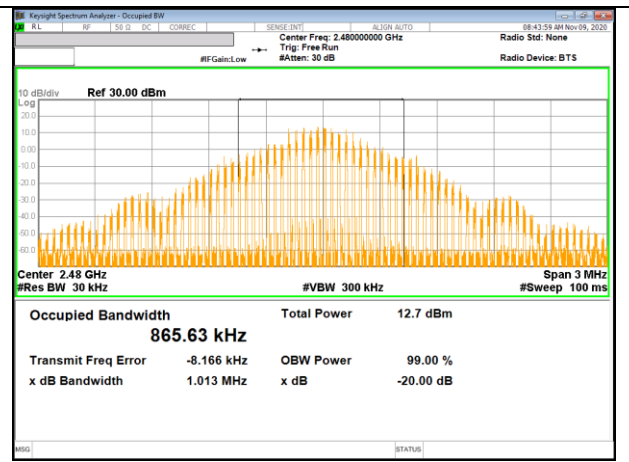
Keysight Spectrum Analyzer - Occupied BW
RL RF 50 Ω DC CORREC SENSE:INT ALIGN AUTO 08:43:59 AM Nov 09, 2020
Center Freq: 2.480000000 GHz
Trig: Free Run
#Atten: 30 dB
#IFGain:Low
Radio Std: None
Radio Device: BTS

10 dB/div Ref 30.00 dBm
Log
20.0
10.0
0.00
-10.0
-20.0
-30.0
-40.0
-50.0
-60.0

Center 2.48 GHz
#Res BW 30 kHz
#VBW 300 kHz
Span 3 MHz
#Sweep 100 ms

Occupied Bandwidth
865.63 kHz
Total Power 12.7 dBm
Transmit Freq Error -8.166 kHz
OBW Power 99.00 %
x dB Bandwidth 1.013 MHz
x dB -20.00 dB

MSG
STATUS